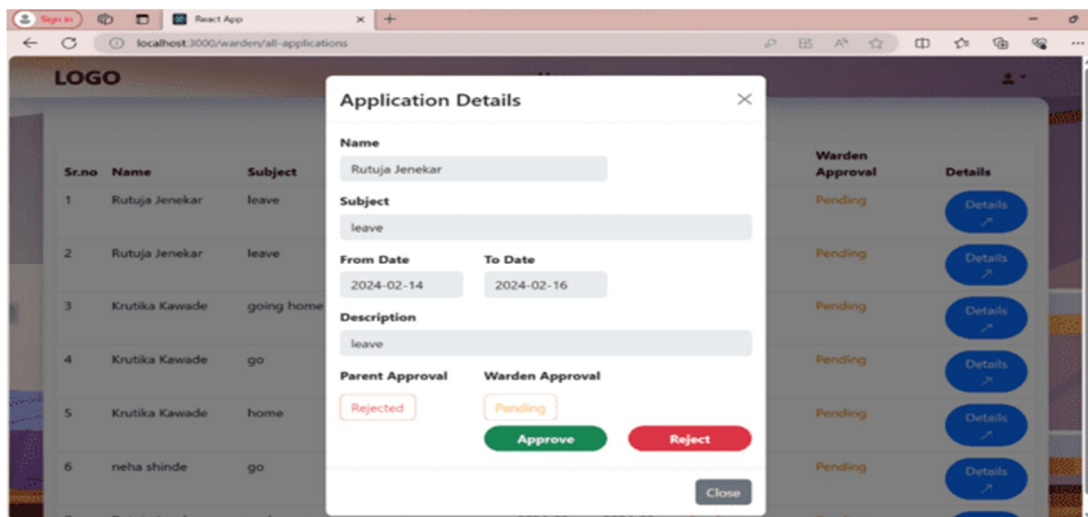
Sign in | React App | × | +

localhost:3000/warden/all-applications

LOGO

| Sr.no | Name | Subject | Warden Approval | Details |
|---|---|---|---|---|
| 1 | Rutuja Jenekar | leave | Pending | Details ↗ |
| 2 | Rutuja Jenekar | leave | Pending | Details ↗ |
| 3 | Krutika Kawade | going home | Pending | Details ↗ |
| 4 | Krutika Kawade | go | Pending | Details ↗ |
| 5 | Krutika Kawade | home | Pending | Details ↗ |
| 6 | neha shinde | go | Pending | Details ↗ |

Application Details ×

Name
Rutuja Jenekar

Subject
leave

From Date
2024-02-14

To Date
2024-02-16

Description
leave

Parent Approval
Rejected

Warden Approval
Pending

Approve
Reject

Close